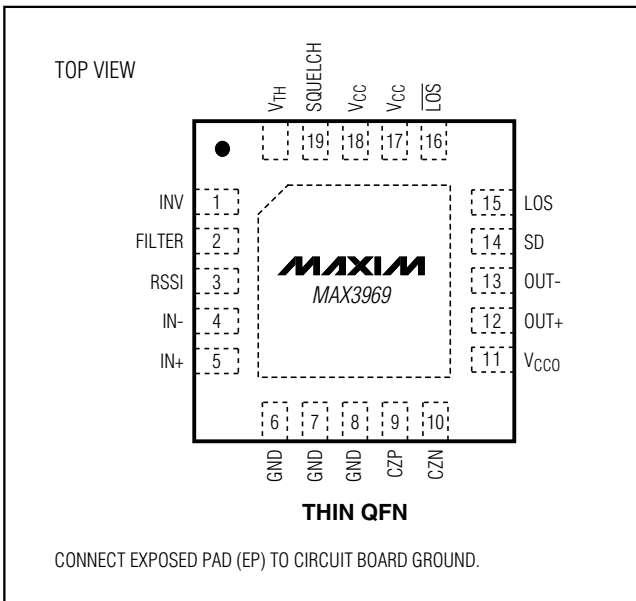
TOP VIEW

$V_{TH}$ SQUELCH $V_{CC}$ $V_{CC}$ $\overline{LOS}$

19 18 17 16

INV 1
FILTER 2
RSSI 3
IN- 4
IN+ 5

15 LOS
14 SD
13 OUT-
12 OUT+
11 $V_{CCO}$

MAXIM
MAX3969

6 7 8 9 10

GND GND GND CZP CZN

THIN QFN

CONNECT EXPOSED PAD (EP) TO CIRCUIT BOARD GROUND.